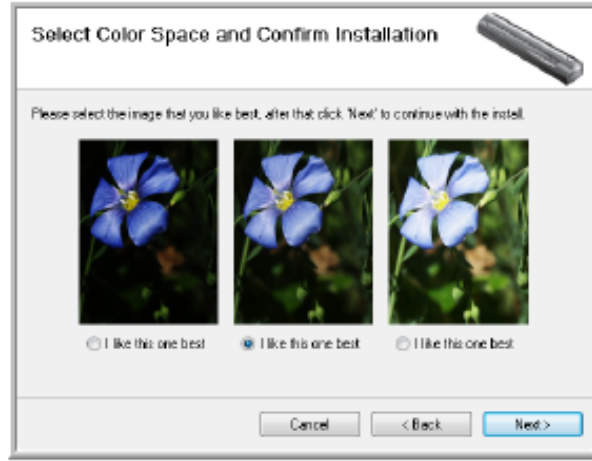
Select Color Space and Confirm Installation

Please select the image that you like best, after that click 'Next' to continue with the install.

I like this one best

I like this one best

I like this one best

Cancel

< Back

Next >